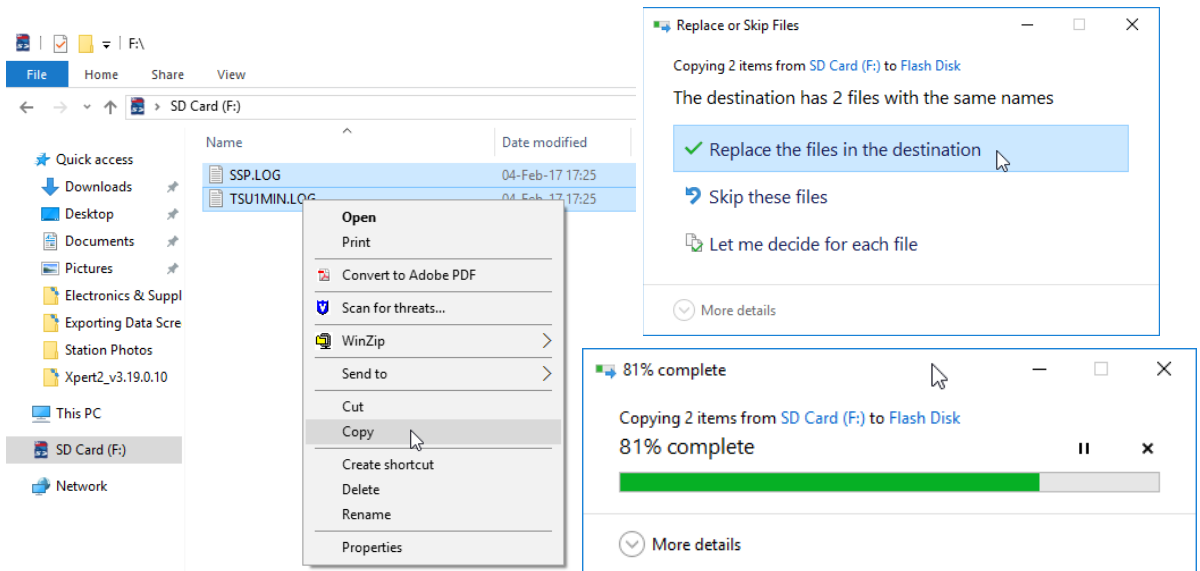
F:\

File Home Share View

SD Card (F:)

Quick access
Downloads
Desktop
Documents
Pictures
Electronics & Suppl
Exporting Data Scre
Station Photos
Xpert2_v3.19.0.10

This PC

SD Card (F:)

Network

| Name | Date modified |
|---|---|
| SSP.LOG | 04-Feb-17 17:25 |
| TSU1MIN.LOG | 04-Feb-17 17:25 |

Open
Print
Convert to Adobe PDF
Scan for threats...
WinZip
Send to
Cut
Copy
Create shortcut
Delete
Rename
Properties

Replace or Skip Files

Copying 2 items from SD Card (F:) to Flash Disk

The destination has 2 files with the same names

Replace the files in the destination

Skip these files

Let me decide for each file

More details

81% complete

Copying 2 items from SD Card (F:) to Flash Disk

81% complete

More details